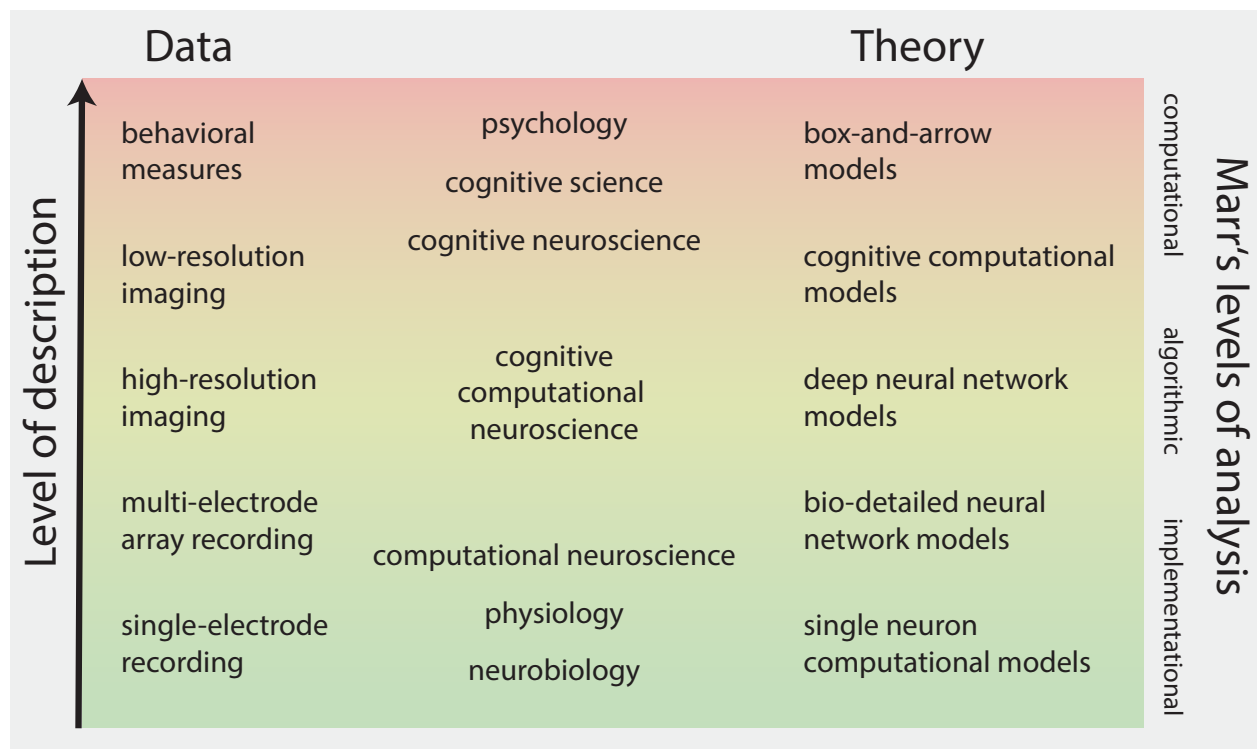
Data

Theory

Level of description

behavioral measures

psychology

cognitive science

box-and-arrow models

low-resolution imaging

cognitive neuroscience

cognitive computational models

high-resolution imaging

cognitive computational neuroscience

deep neural network models

multi-electrode array recording

computational neuroscience

bio-detailed neural network models

single-electrode recording

physiology

neurobiology

single neuron computational models

computational

algorithmic

implementational

Marr's levels of analysis